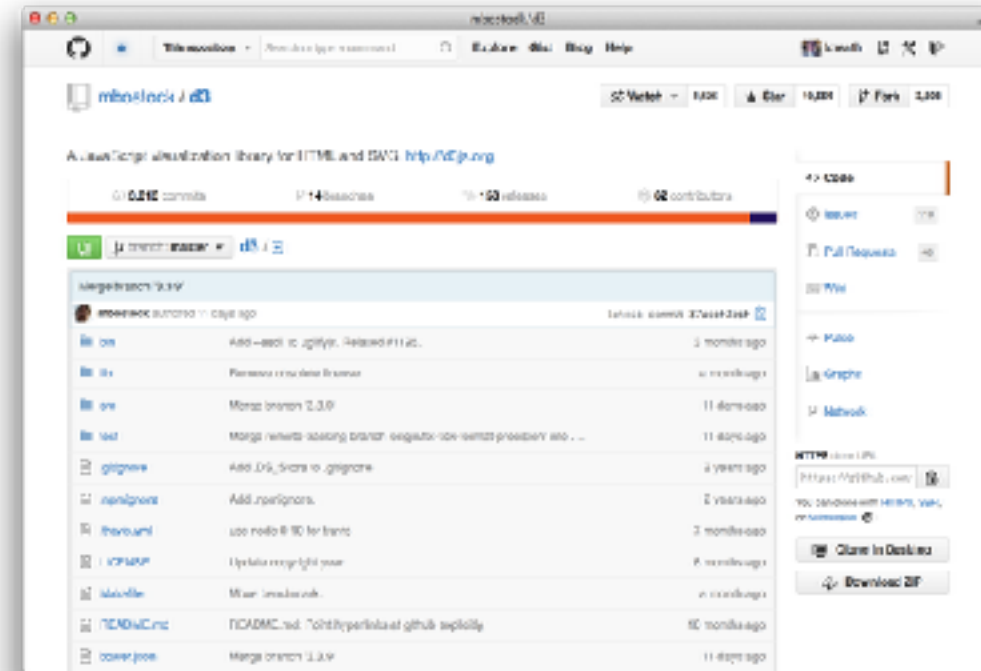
mbostock/d3

This repository · Search or type a command · Explore Gist Blog Help · kmeeth

mbostock / d3

Watch 1,000 · Star 16,000 · Fork 5,000

A JavaScript visualization library for HTML and SVG. http://d3js.org

6,010 commits · 14 branches · 150 releases · 68 contributors

branch: master · d3 / +

Merge branch '3.3.9'

mbostock authored 11 days ago · latest commit 37aec13ea5

bin · Add --exit to .gitignore. Related #1132. · 3 months ago
lib · Remove obsolete license. · 4 months ago
src · Merge branch '3.3.9' · 11 days ago
test · Merge remote-tracking branch 'origin/fix-non-nested-precision' into ... · 11 days ago
.gitignore · Add .DS_Store to .gitignore · 2 years ago
.npmignore · Add .npmignore. · 2 years ago
.travis.yml · use node 0.10 for travis · 3 months ago
LICENSE · Update copyright year. · 8 months ago
Makefile · Minor tweaks. · 4 months ago
README.md · README.md: Fix hyperlinks at github explicitly · 10 months ago
bower.json · Merge branch '3.3.9' · 11 days ago

Code
Issues 113
Pull Requests 40
Wiki
Pulse
Graphs
Network

HTTPS clone URL
https://github.com/
You can clone with HTTPS, SSH, or Subversion.
Clone in Desktop
Download ZIP